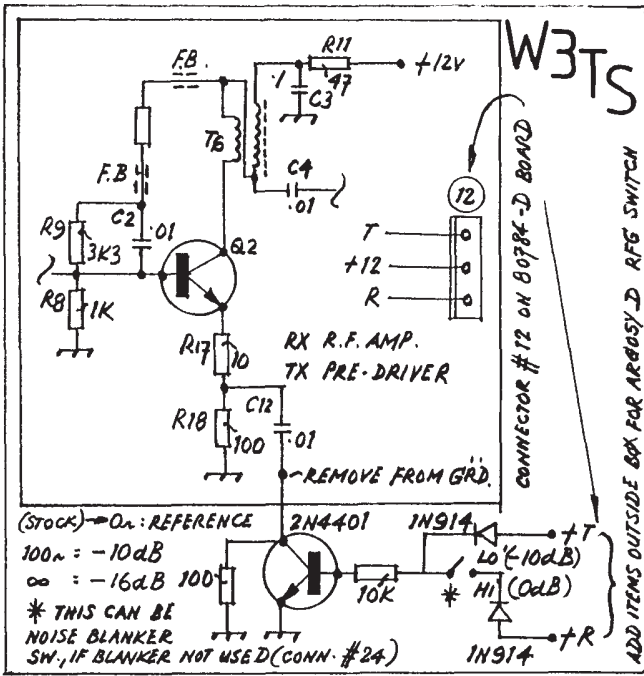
W3TS

F.B.
R11
47
+12V
1
C3
T6
C4
.01
F.B
C2
.01
R9
3K3
Q2
R8
1K
12
T
+12
R
R17
10
RX R.F. AMP.
TX PRE-DRIVER
R18
100
C12
.01
REMOVE FROM GRD.
CONNECTOR #12 ON 80784-D BOARD
ADD ITEMS OUTSIDE BOX FOR ARGOSY D RFG SWITCH

(STOCK) → 0Ω : REFERENCE
100Ω : −10dB
∞ : −16dB
* THIS CAN BE NOISE BLANKER SW., IF BLANKER NOT USED
2N4401
100
D (CONN. #24)
10K
*
1N914
+T
LO (−10dB)
HI (0dB)
1N914
+R